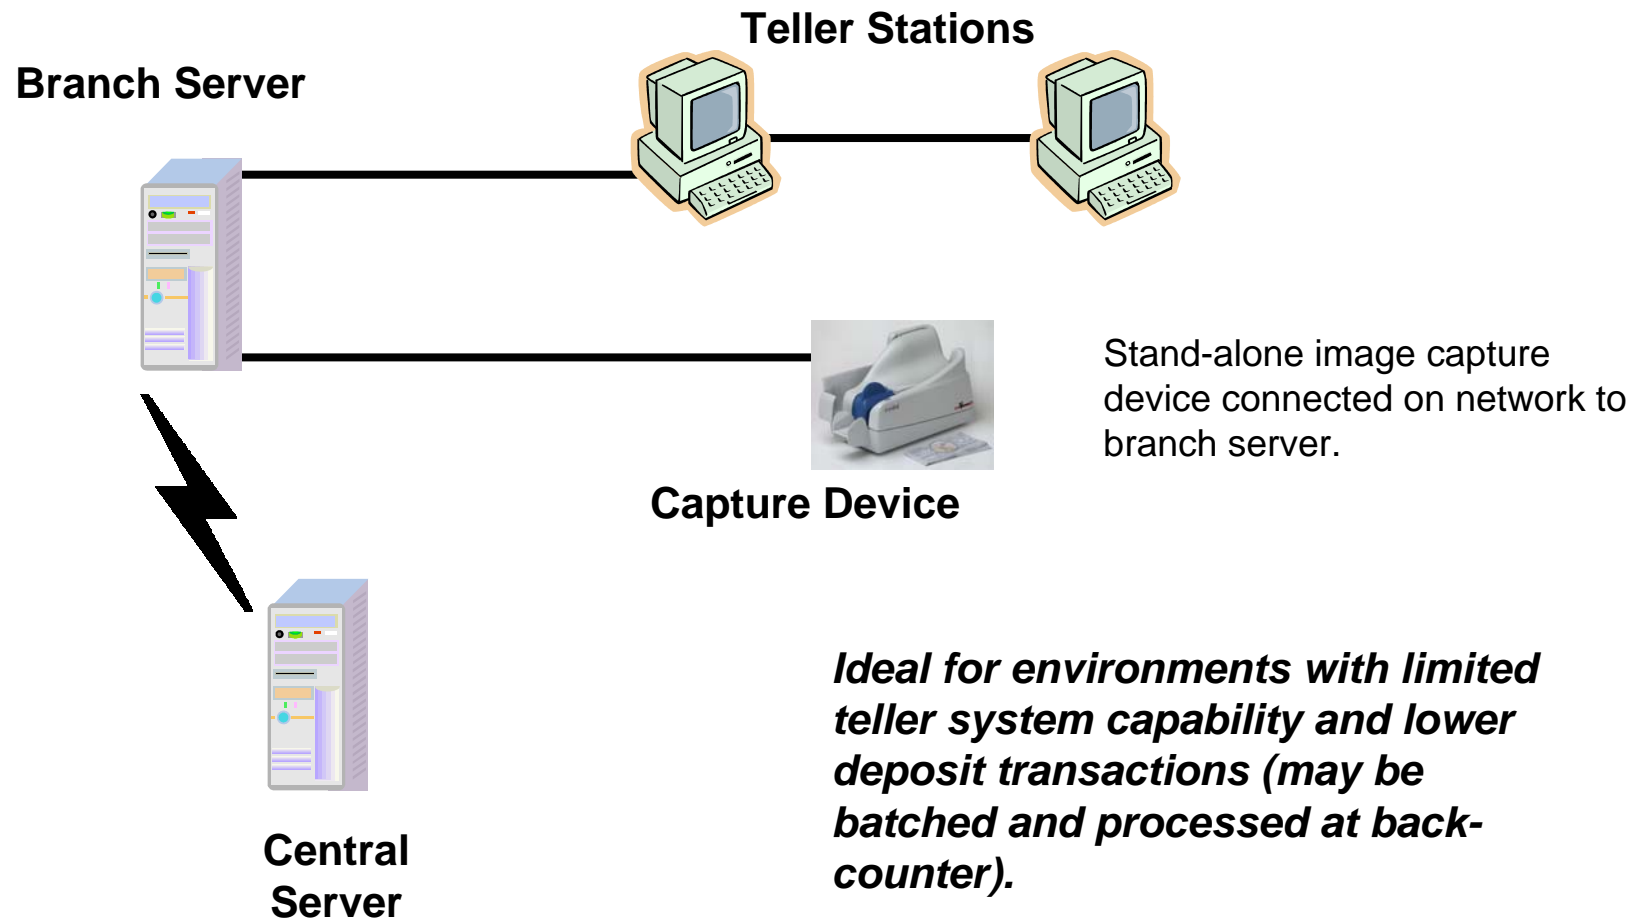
Teller Stations

Branch Server

Stand-alone image capture device connected on network to branch server.

Capture Device

Central Server

Ideal for environments with limited teller system capability and lower deposit transactions (may be batched and processed at back-counter).